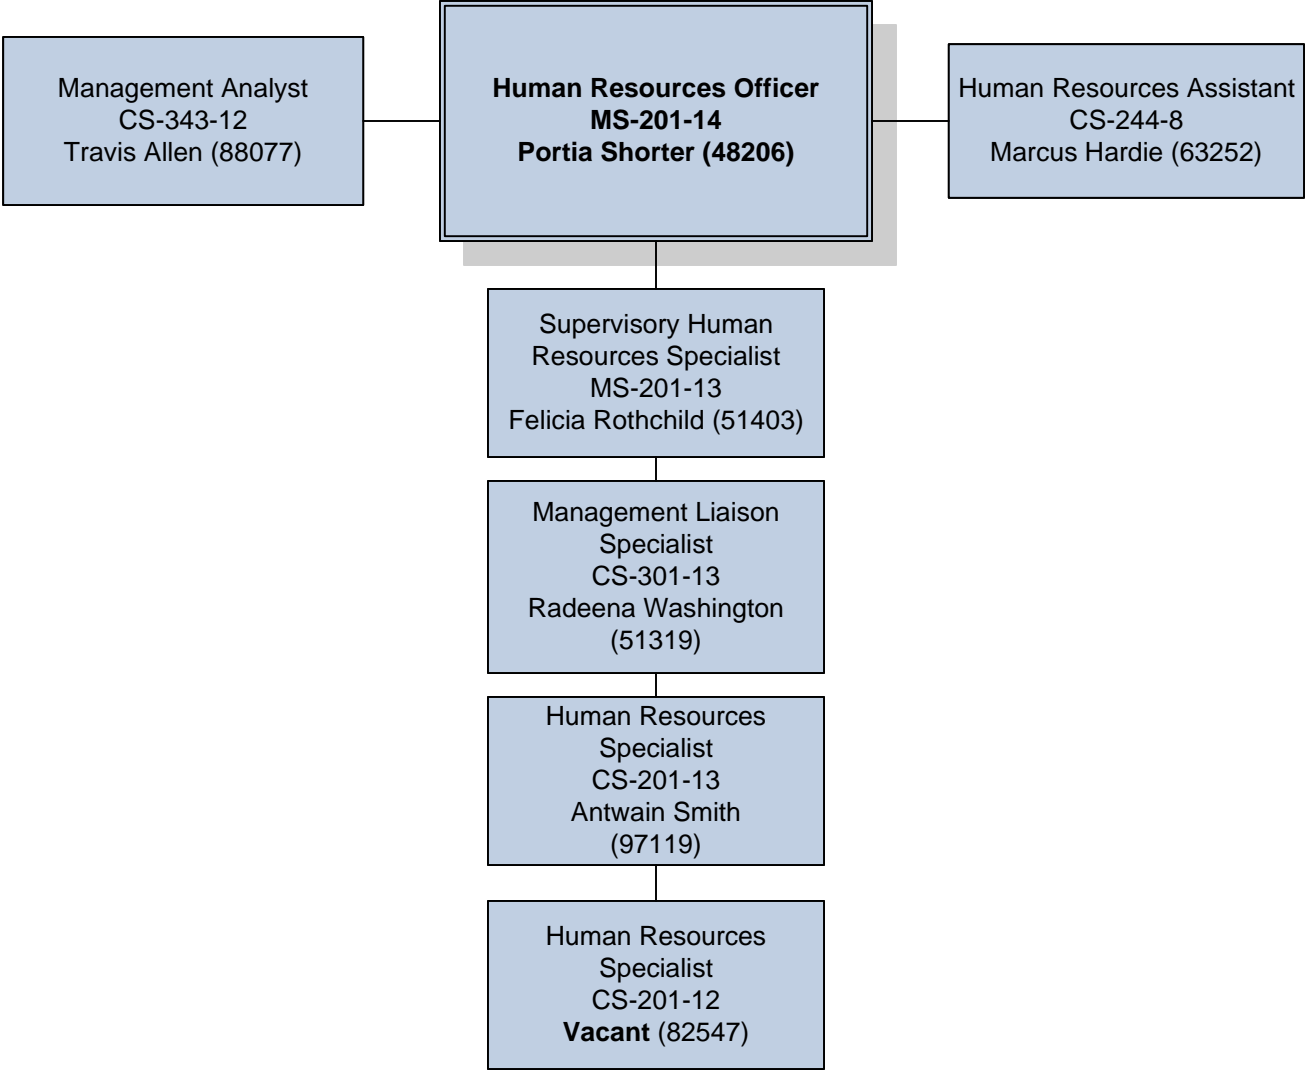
Management Analyst
CS-343-12
Travis Allen (88077)

**Human Resources Officer**
**MS-201-14**
**Portia Shorter (48206)**

Human Resources Assistant
CS-244-8
Marcus Hardie (63252)

Supervisory Human Resources Specialist
MS-201-13
Felicia Rothchild (51403)

Management Liaison Specialist
CS-301-13
Radeena Washington (51319)

Human Resources Specialist
CS-201-13
Antwain Smith (97119)

Human Resources Specialist
CS-201-12
**Vacant** (82547)